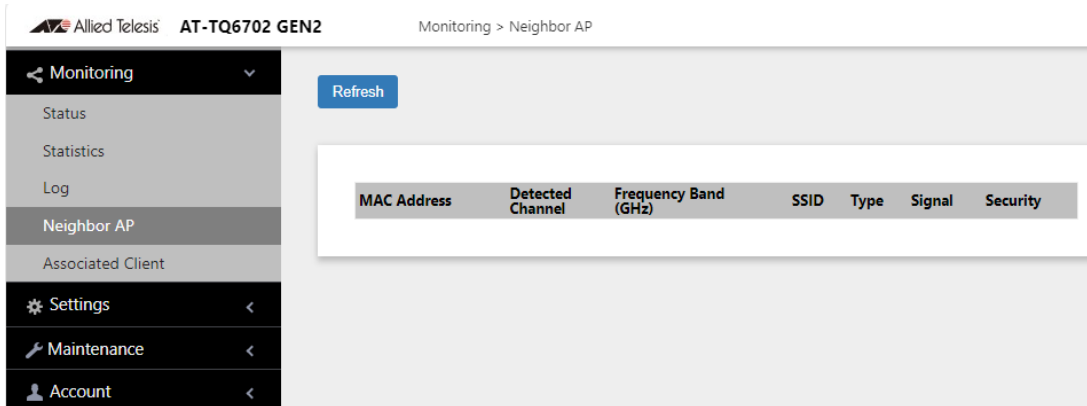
Allied Telesis AT-TQ6702 GEN2

Monitoring > Neighbor AP

Monitoring

Status

Statistics

Log

Neighbor AP

Associated Client

Settings

Maintenance

Account

Refresh

| MAC Address | Detected Channel | Frequency Band (GHz) | SSID | Type | Signal | Security |
|---|---|---|---|---|---|---|